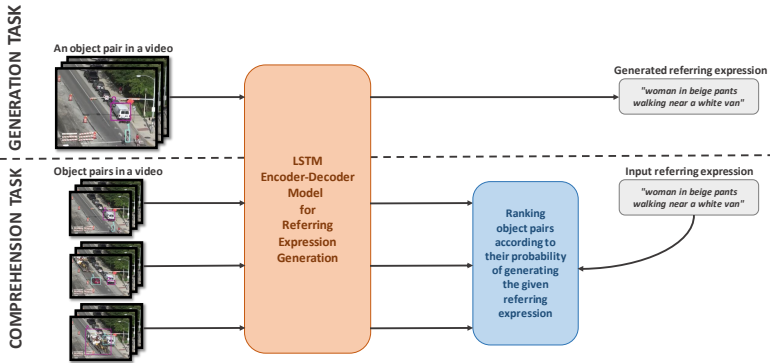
GENERATION TASK

An object pair in a video

LSTM Encoder-Decoder Model for Referring Expression Generation

Generated referring expression

"woman in beige pants walking near a white van"

COMPREHENSION TASK

Object pairs in a video

Ranking object pairs according to their probability of generating the given referring expression

Input referring expression

"woman in beige pants walking near a white van"